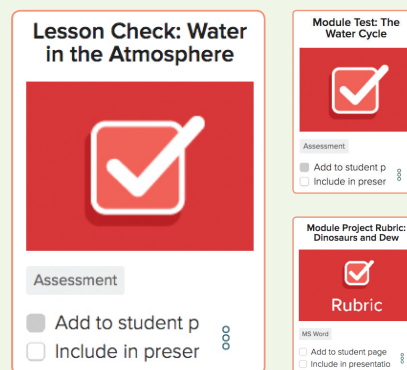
Lesson Check: Water in the Atmosphere

Assessment

Add to student p
Include in preser

Module Test: The Water Cycle

Assessment

Add to student p
Include in preser

Module Project Rubric: Dinosaurs and Dew

Rubric

MS Word

Add to student page
Include in presentatio